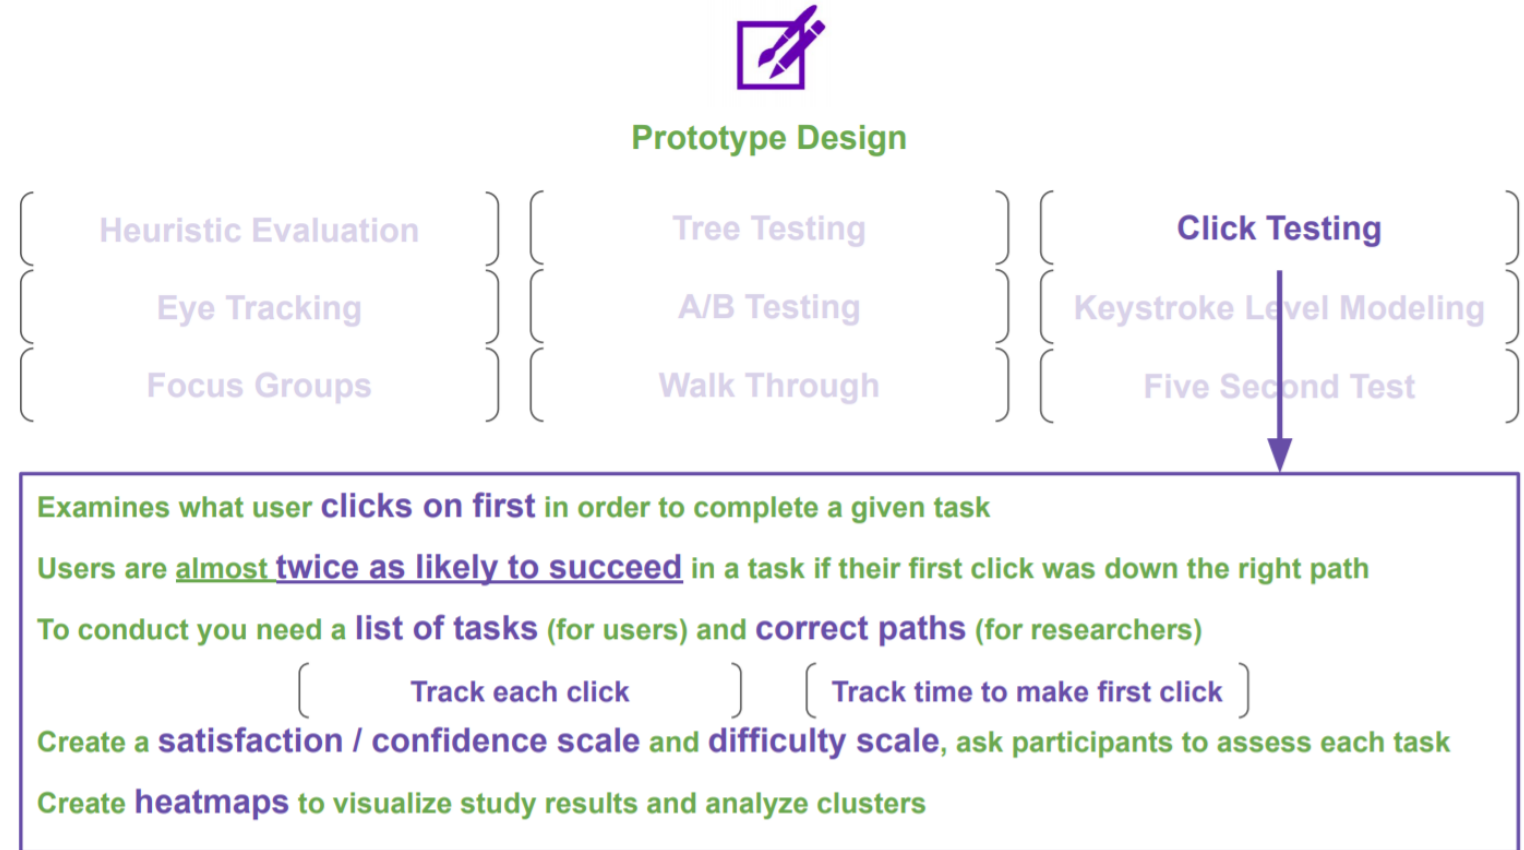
Prototype Design

Heuristic Evaluation

Eye Tracking

Focus Groups

Tree Testing

A/B Testing

Walk Through

Click Testing

Keystroke Level Modeling

Five Second Test

Examines what user clicks on first in order to complete a given task

Users are almost twice as likely to succeed in a task if their first click was down the right path

To conduct you need a list of tasks (for users) and correct paths (for researchers)

Track each click

Track time to make first click

Create a satisfaction / confidence scale and difficulty scale, ask participants to assess each task

Create heatmaps to visualize study results and analyze clusters